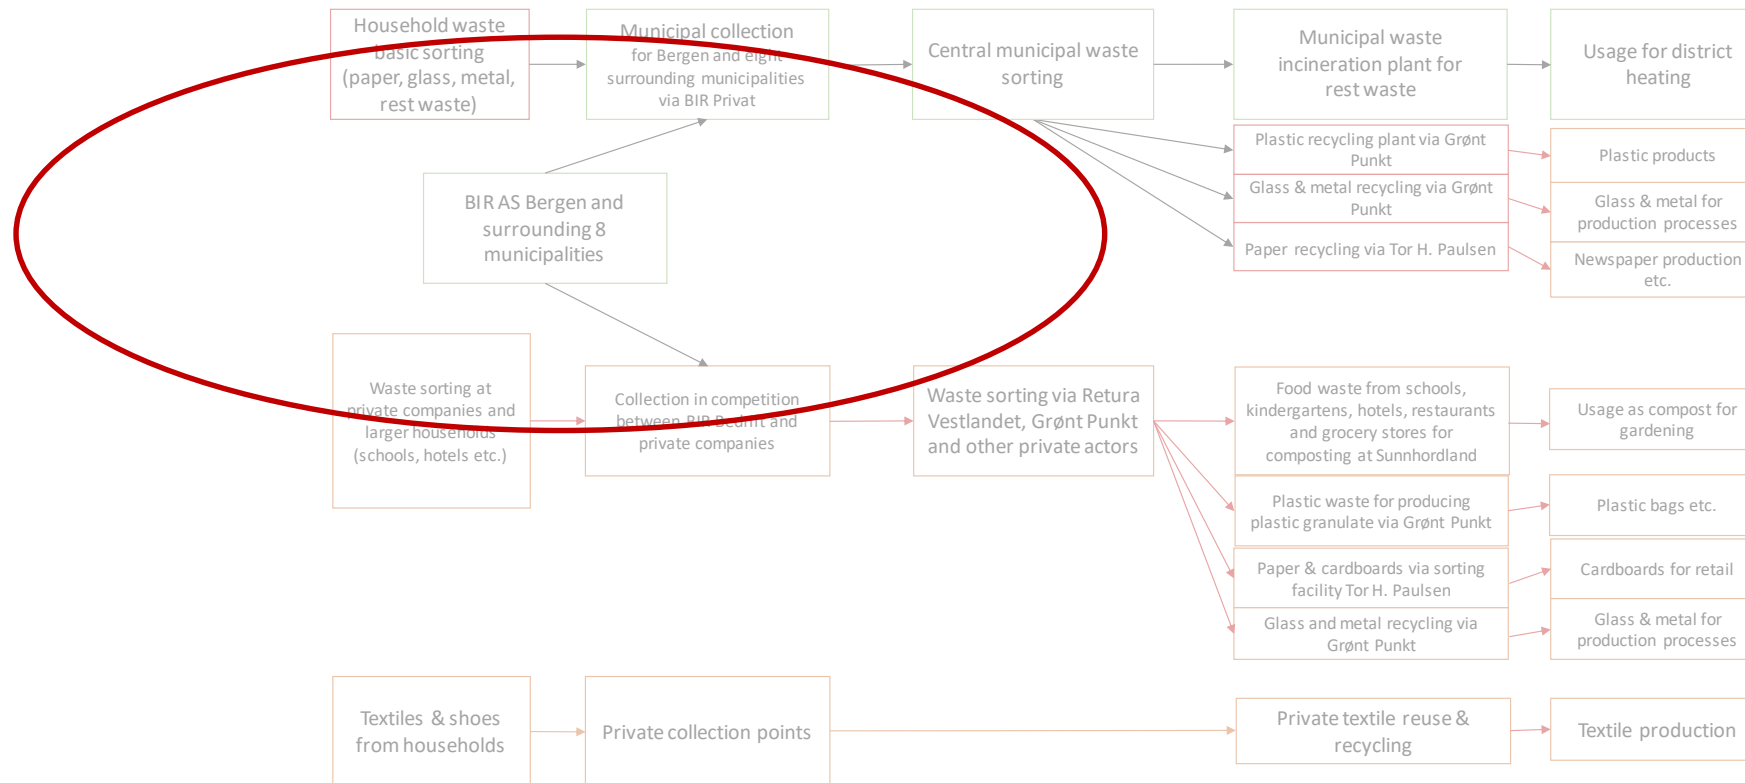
Household waste basic sorting (paper, glass, metal, rest waste)

Municipal collection for Bergen and eight surrounding municipalities via BIR Privat

Central municipal waste sorting

Municipal waste incineration plant for rest waste

Usage for district heating

Plastic recycling plant via Grønt Punkt

Plastic products

Glass & metal recycling via Grønt Punkt

Glass & metal for production processes

Paper recycling via Tor H. Paulsen

Newspaper production etc.

BIR AS Bergen and surrounding 8 municipalities

Waste sorting at private companies and larger households (schools, hotels etc.)

Collection in competition between BIR Bedrift and private companies

Waste sorting via Retura Vestlandet, Grønt Punkt and other private actors

Food waste from schools, kindergartens, hotels, restaurants and grocery stores for composting at Sunnhordland

Usage as compost for gardening

Plastic waste for producing plastic granulate via Grønt Punkt

Plastic bags etc.

Paper & cardboards via sorting facility Tor H. Paulsen

Cardboards for retail

Glass and metal recycling via Grønt Punkt

Glass & metal for production processes

Textiles & shoes from households

Private collection points

Private textile reuse & recycling

Textile production